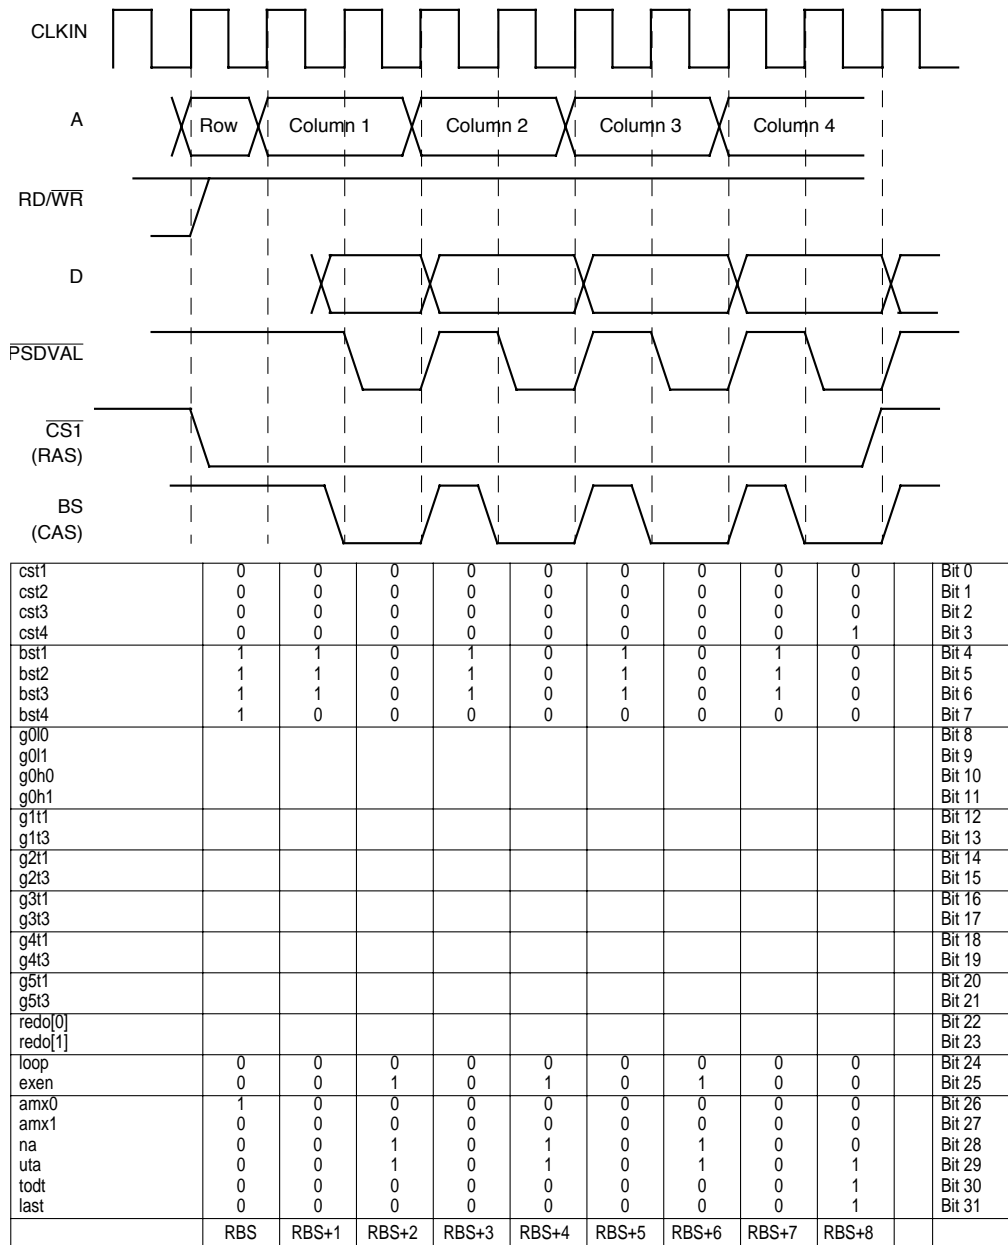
CLKIN

A

Row

Column 1

Column 2

Column 3

Column 4

RD/$\overline{WR}$

D

$\overline{PSDVAL}$

$\overline{CS1}$
(RAS)

BS
(CAS)

| | | | | | | | | | | | |
|---|---|---|---|---|---|---|---|---|---|---|---|
| cst1 | 0 | 0 | 0 | 0 | 0 | 0 | 0 | 0 | 0 | | Bit 0 |
| cst2 | 0 | 0 | 0 | 0 | 0 | 0 | 0 | 0 | 0 | | Bit 1 |
| cst3 | 0 | 0 | 0 | 0 | 0 | 0 | 0 | 0 | 0 | | Bit 2 |
| cst4 | 0 | 0 | 0 | 0 | 0 | 0 | 0 | 0 | 1 | | Bit 3 |
| bst1 | 1 | 1 | 0 | 1 | 0 | 1 | 0 | 1 | 0 | | Bit 4 |
| bst2 | 1 | 1 | 0 | 1 | 0 | 1 | 0 | 1 | 0 | | Bit 5 |
| bst3 | 1 | 1 | 0 | 1 | 0 | 1 | 0 | 1 | 0 | | Bit 6 |
| bst4 | 1 | 0 | 0 | 0 | 0 | 0 | 0 | 0 | 0 | | Bit 7 |
| g0l0 | | | | | | | | | | | Bit 8 |
| g0l1 | | | | | | | | | | | Bit 9 |
| g0h0 | | | | | | | | | | | Bit 10 |
| g0h1 | | | | | | | | | | | Bit 11 |
| g1t1 | | | | | | | | | | | Bit 12 |
| g1t3 | | | | | | | | | | | Bit 13 |
| g2t1 | | | | | | | | | | | Bit 14 |
| g2t3 | | | | | | | | | | | Bit 15 |
| g3t1 | | | | | | | | | | | Bit 16 |
| g3t3 | | | | | | | | | | | Bit 17 |
| g4t1 | | | | | | | | | | | Bit 18 |
| g4t3 | | | | | | | | | | | Bit 19 |
| g5t1 | | | | | | | | | | | Bit 20 |
| g5t3 | | | | | | | | | | | Bit 21 |
| redo[0] | | | | | | | | | | | Bit 22 |
| redo[1] | | | | | | | | | | | Bit 23 |
| loop | 0 | 0 | 0 | 0 | 0 | 0 | 0 | 0 | 0 | | Bit 24 |
| exen | 0 | 0 | 1 | 0 | 1 | 0 | 1 | 0 | 0 | | Bit 25 |
| amx0 | 1 | 0 | 0 | 0 | 0 | 0 | 0 | 0 | 0 | | Bit 26 |
| amx1 | 0 | 0 | 0 | 0 | 0 | 0 | 0 | 0 | 0 | | Bit 27 |
| na | 0 | 0 | 1 | 0 | 1 | 0 | 1 | 0 | 0 | | Bit 28 |
| uta | 0 | 0 | 1 | 0 | 1 | 0 | 1 | 0 | 1 | | Bit 29 |
| todt | 0 | 0 | 0 | 0 | 0 | 0 | 0 | 0 | 1 | | Bit 30 |
| last | 0 | 0 | 0 | 0 | 0 | 0 | 0 | 0 | 1 | | Bit 31 |
| | RBS | RBS+1 | RBS+2 | RBS+3 | RBS+4 | RBS+5 | RBS+6 | RBS+7 | RBS+8 | | |